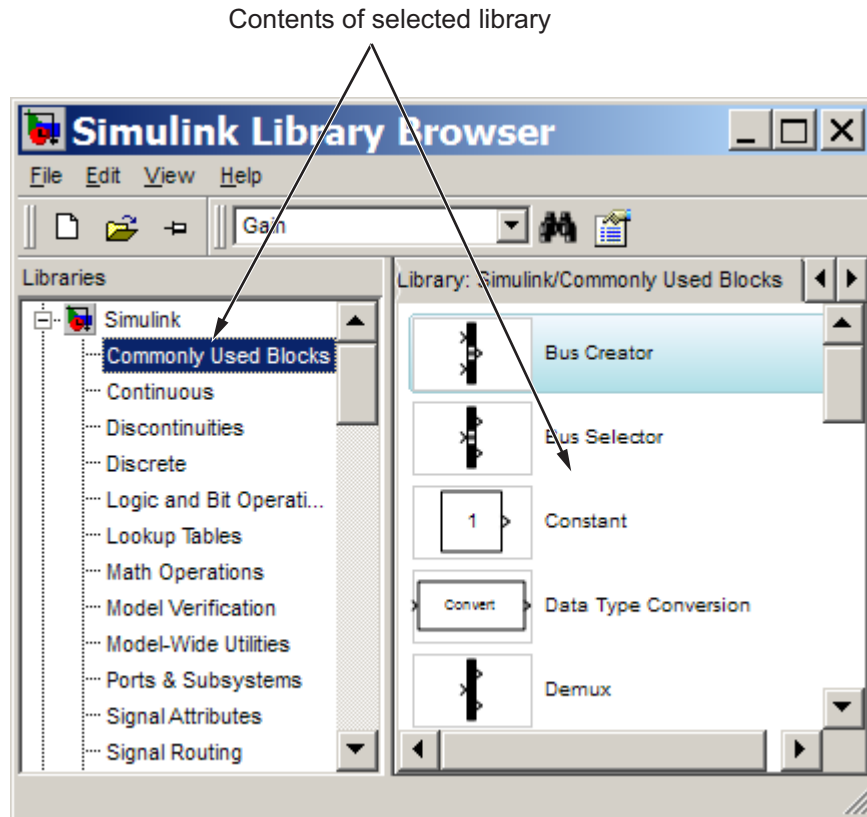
Contents of selected library

Simulink Library Browser

File Edit View Help

Gain

Libraries

Library: Simulink/Commonly Used Blocks

Simulink
Commonly Used Blocks
Continuous
Discontinuities
Discrete
Logic and Bit Operati...
Lookup Tables
Math Operations
Model Verification
Model-Wide Utilities
Ports & Subsystems
Signal Attributes
Signal Routing

Bus Creator
Bus Selector
1
Constant
Convert
Data Type Conversion
Demux